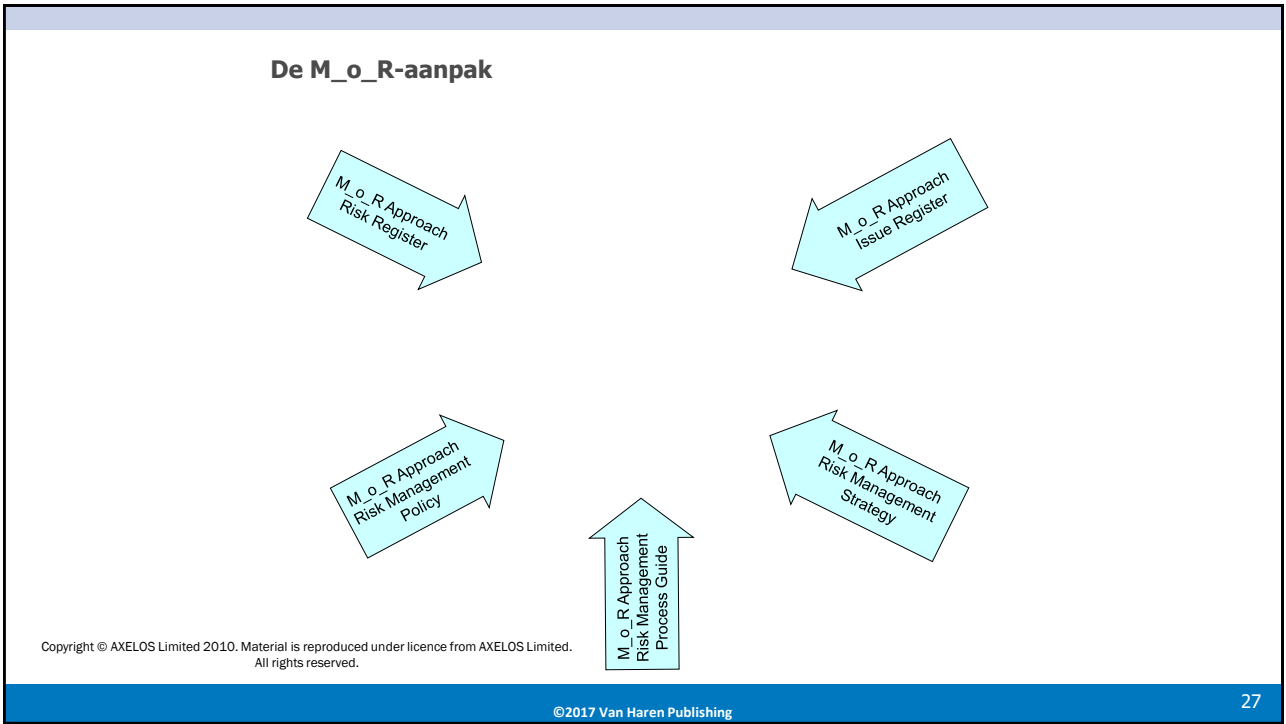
De M_o_R-aanpak

M_o_R Approach
Risk Register

M_o_R Approach
Issue Register

M_o_R Approach
Risk Management
Policy

M_o_R Approach
Risk Management
Process Guide

M_o_R Approach
Risk Management
Strategy

Copyright © AXELOS Limited 2010. Material is reproduced under licence from AXELOS Limited. All rights reserved.

©2017 Van Haren Publishing

27